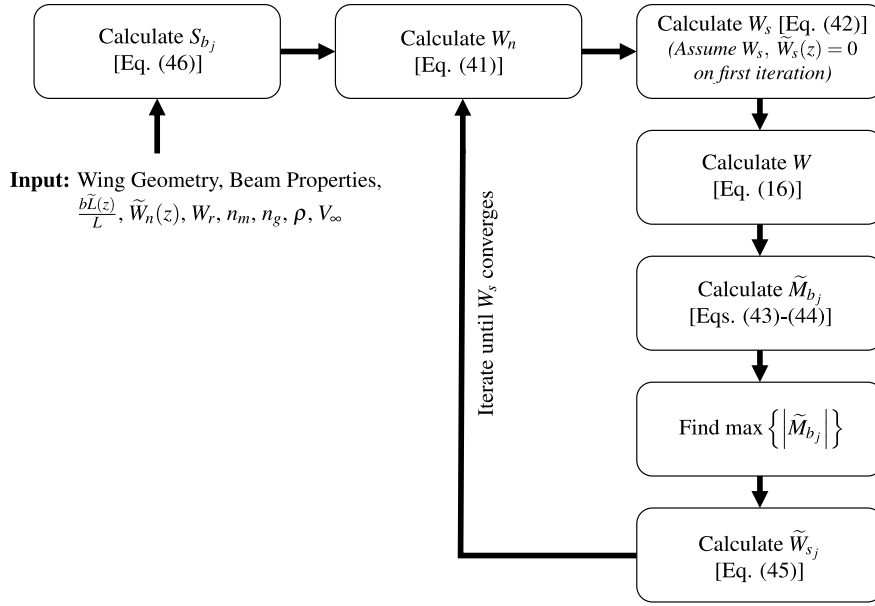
Calculate $S_{b_j}$ [Eq. (46)]

Calculate $W_n$ [Eq. (41)]

Calculate $W_s$ [Eq. (42)] *(Assume $W_s$, $\widetilde{W}_s(z) = 0$ on first iteration)*

**Input:** Wing Geometry, Beam Properties, $\frac{b\widetilde{L}(z)}{L}$, $\widetilde{W}_n(z)$, $W_r$, $n_m$, $n_g$, $\rho$, $V_\infty$

Calculate $W$ [Eq. (16)]

Iterate until $W_s$ converges

Calculate $\widetilde{M}_{b_j}$ [Eqs. (43)-(44)]

Find max $\left\{\left|\widetilde{M}_{b_j}\right|\right\}$

Calculate $\widetilde{W}_{s_j}$ [Eq. (45)]